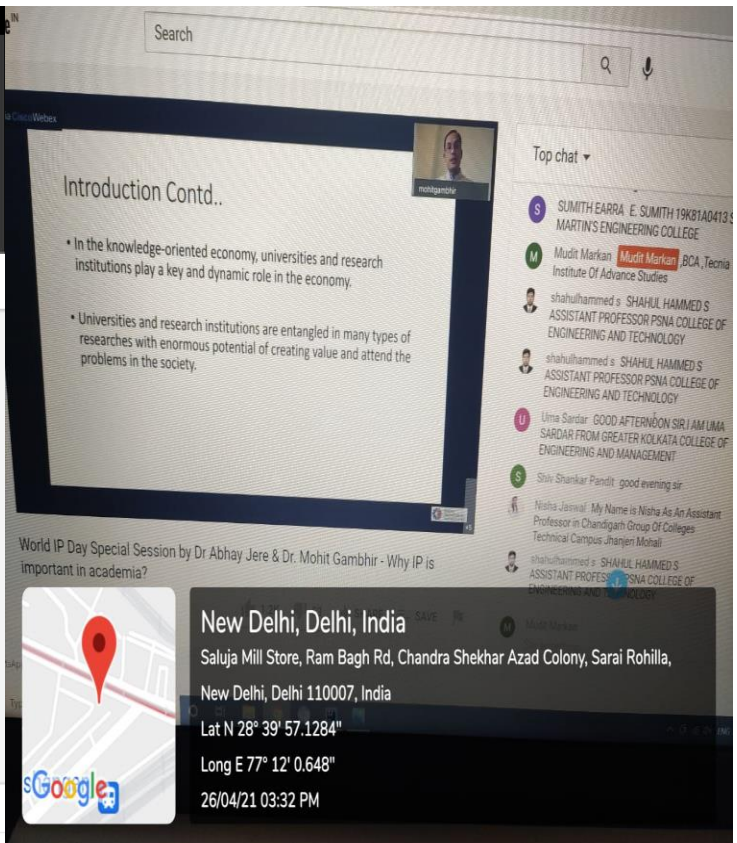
Search

Cisco Webex

mohitgambhir

Introduction Contd..

• In the knowledge-oriented economy, universities and research institutions play a key and dynamic role in the economy.

• Universities and research institutions are entangled in many types of researches with enormous potential of creating value and attend the problems in the society.

Top chat

SUMITH EARRA E. SUMITH 19K81A0413 S MARTIN'S ENGINEERING COLLEGE

Mudit Markan Mudit Markan BCA ,Tecnia Institute Of Advance Studies

shahulhammed s SHAHUL HAMMED S ASSISTANT PROFESSOR PSNA COLLEGE OF ENGINEERING AND TECHNOLOGY

shahulhammed s SHAHUL HAMMED S ASSISTANT PROFESSOR PSNA COLLEGE OF ENGINEERING AND TECHNOLOGY

Uma Sardar GOOD AFTERNOON SIR,I AM UMA SARDAR FROM GREATER KOLKATA COLLEGE OF ENGINEERING AND MANAGEMENT

Shiv Shankar Pandit good evening sir

Nisha Jaiswal My Name is Nisha As An Assistant Professor in Chandigarh Group Of Colleges Technical Campus Jhanjeri Mohali

shahulhammed s SHAHUL HAMMED S ASSISTANT PROFESSOR PSNA COLLEGE OF ENGINEERING AND TECHNOLOGY

Mudit Markan

World IP Day Special Session by Dr Abhay Jere & Dr. Mohit Gambhir - Why IP is important in academia?

SAVE

New Delhi, Delhi, India
Saluja Mill Store, Ram Bagh Rd, Chandra Shekhar Azad Colony, Sarai Rohilla, New Delhi, Delhi 110007, India
Lat N 28° 39' 57.1284"
Long E 77° 12' 0.648"
26/04/21 03:32 PM

Google